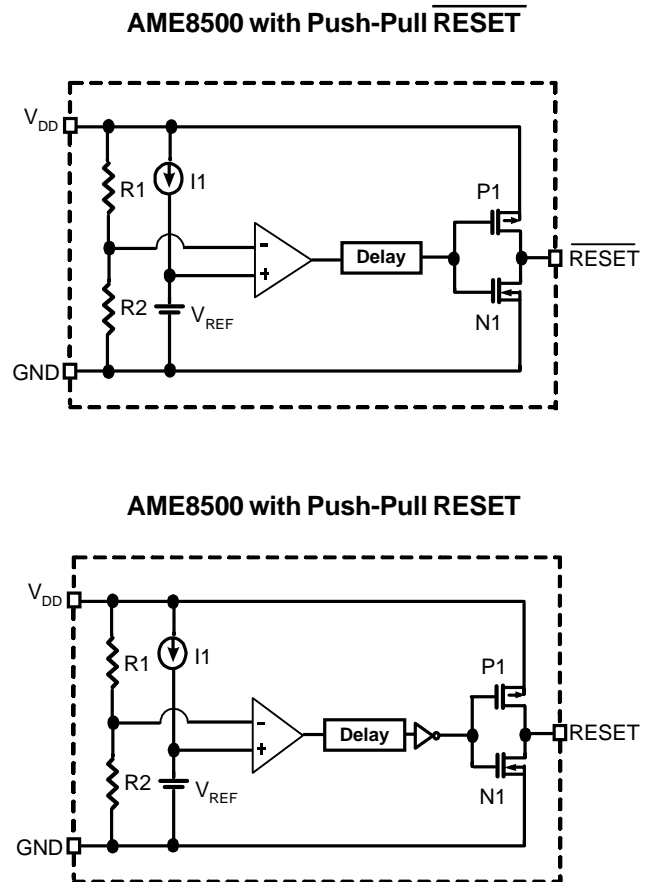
AME8500 with Push-Pull $\overline{\text{RESET}}$

$V_{DD}$

R1

I1

P1

-

+

Delay

$\overline{\text{RESET}}$

R2

$V_{REF}$

N1

GND

AME8500 with Push-Pull RESET

$V_{DD}$

R1

I1

P1

-

+

Delay

RESET

R2

$V_{REF}$

N1

GND